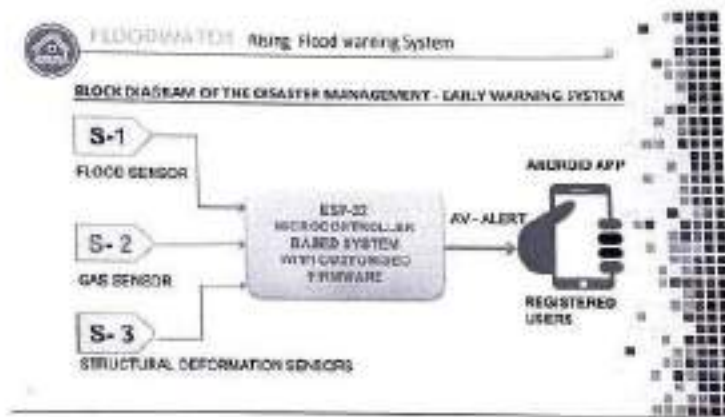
FLOODWATCH Rising Flood warning System

BLOCK DIAGRAM OF THE DISASTER MANAGEMENT - EARLY WARNING SYSTEM

S-1

FLOOD SENSOR

S- 2

GAS SENSOR

S- 3

STRUCTURAL DEFORMATION SENSORS

ESP-32 MICROCONTROLLER BASED SYSTEM WITH CUSTOMISED FIRMWARE

AV - ALERT

ANDROID APP

REGISTERED USERS